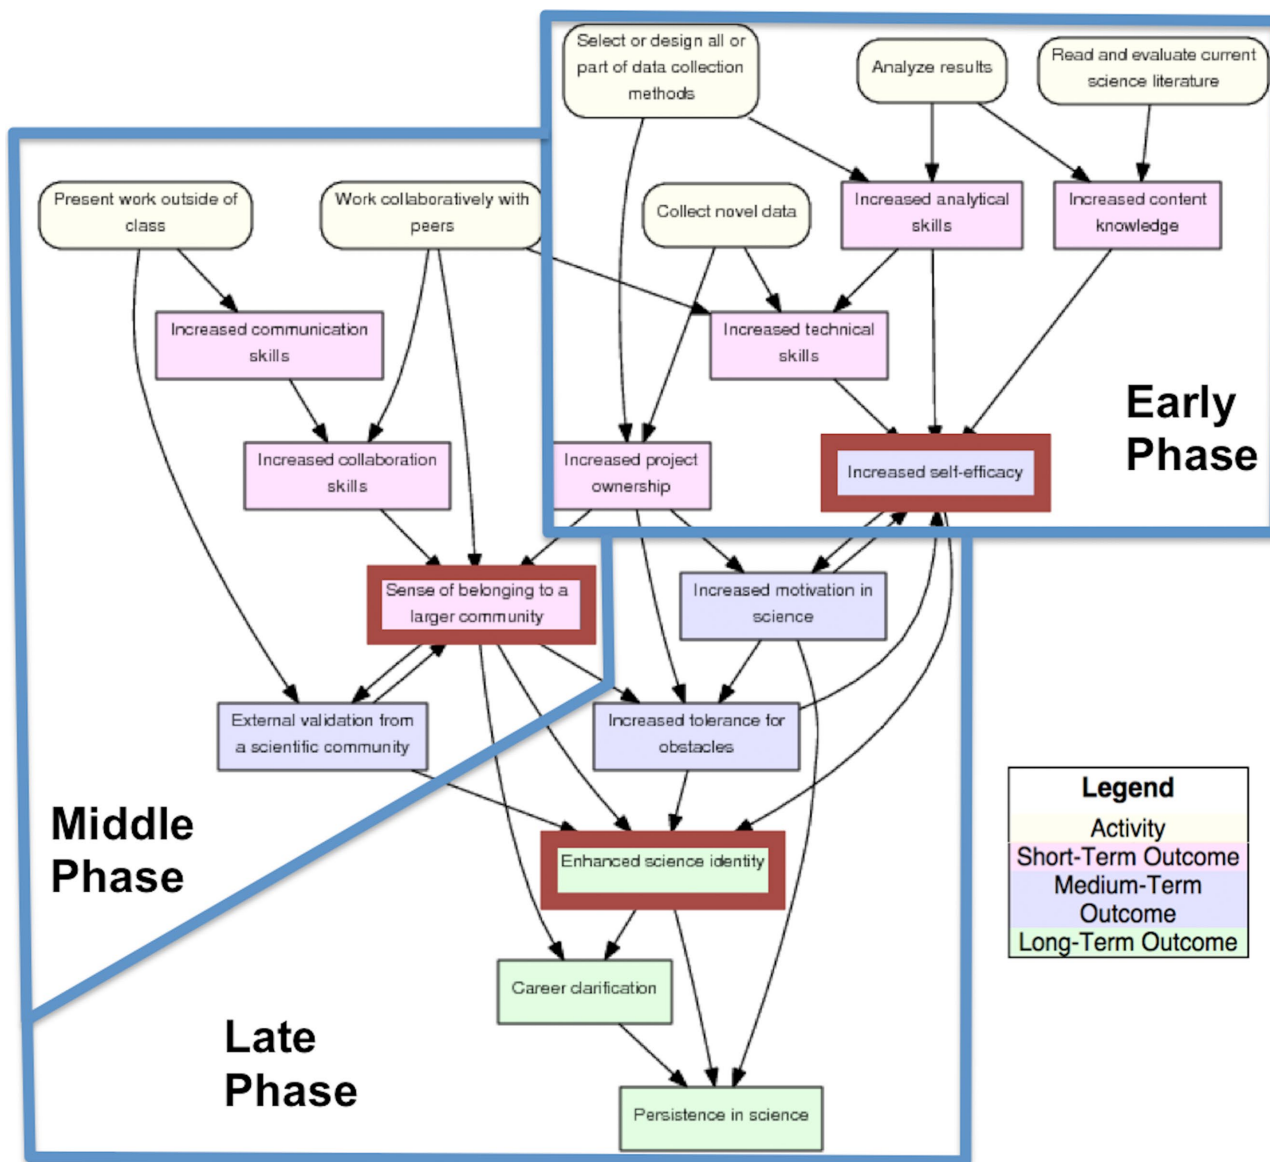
Select or design all or part of data collection methods

Analyze results

Read and evaluate current science literature

Present work outside of class

Work collaboratively with peers

Collect novel data

Increased analytical skills

Increased content knowledge

Increased communication skills

Increased technical skills

Early Phase

Increased collaboration skills

Increased project ownership

Increased self-efficacy

Sense of belonging to a larger community

Increased motivation in science

External validation from a scientific community

Increased tolerance for obstacles

Middle Phase

Enhanced science identity

Legend
Activity
Short-Term Outcome
Medium-Term Outcome
Long-Term Outcome

Career clarification

Late Phase

Persistence in science